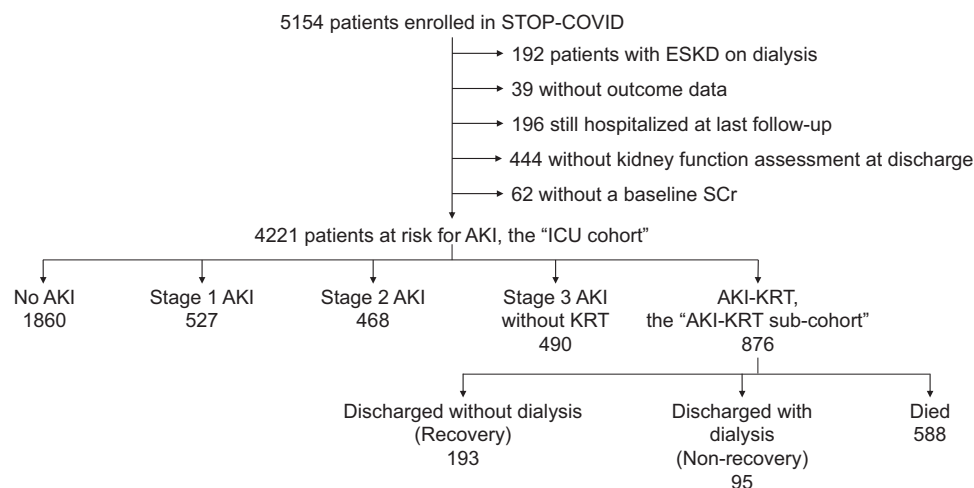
5154 patients enrolled in STOP-COVID

192 patients with ESKD on dialysis

39 without outcome data

196 still hospitalized at last follow-up

444 without kidney function assessment at discharge

62 without a baseline SCr

4221 patients at risk for AKI, the "ICU cohort"

No AKI
1860

Stage 1 AKI
527

Stage 2 AKI
468

Stage 3 AKI without KRT
490

AKI-KRT, the "AKI-KRT sub-cohort"
876

Discharged without dialysis (Recovery)
193

Discharged with dialysis (Non-recovery)
95

Died
588